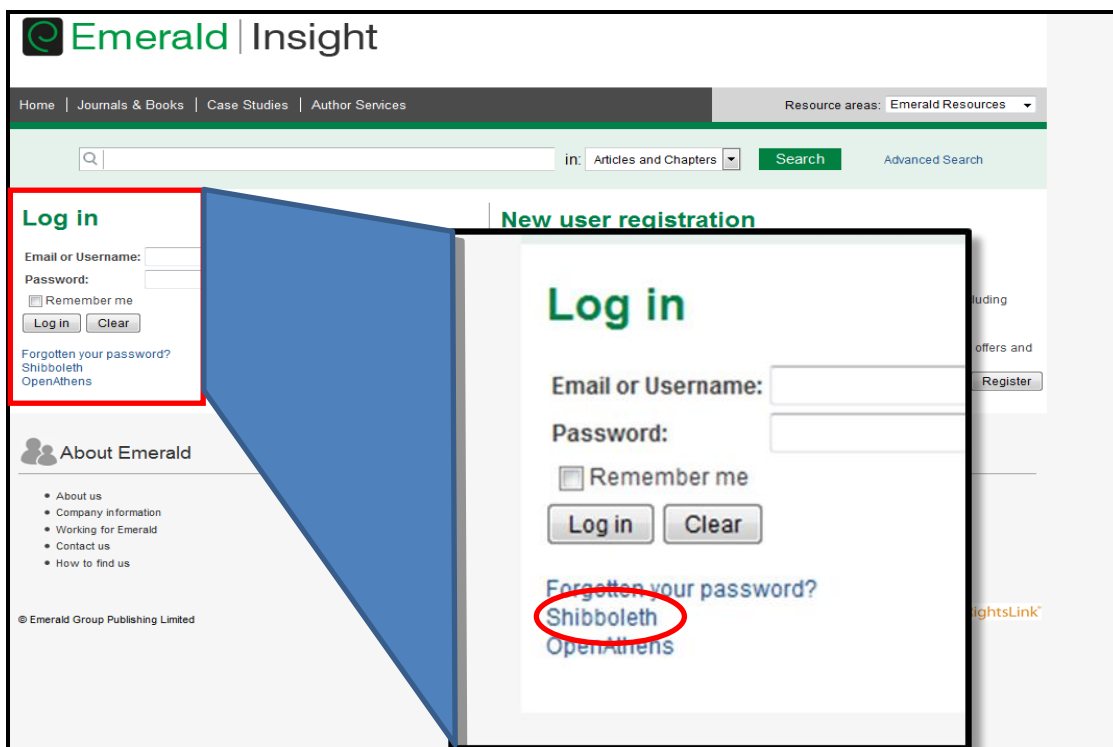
Emerald | Insight

Home | Journals & Books | Case Studies | Author Services

Resource areas: Emerald Resources

in: Articles and Chapters Search Advanced Search

Log in

Email or Username:
Password:
Remember me
Log in Clear

Forgotten your password?
Shibboleth
OpenAthens

New user registration

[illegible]luding

offers and

Register

Log in

Email or Username:
Password:
Remember me
Log in Clear

Forgotten your password?
Shibboleth
OpenAthens

About Emerald

• About us
• Company information
• Working for Emerald
• Contact us
• How to find us

© Emerald Group Publishing Limited

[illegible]ightsLink